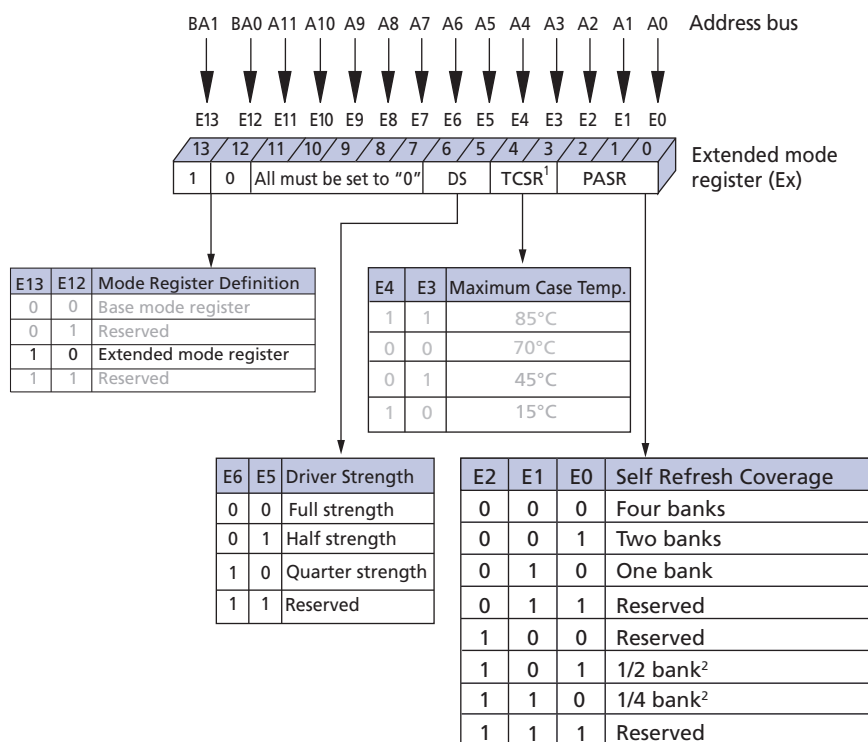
BA1 BA0 A11 A10 A9 A8 A7 A6 A5 A4 A3 A2 A1 A0 Address bus

E13 E12 E11 E10 E9 E8 E7 E6 E5 E4 E3 E2 E1 E0

13 12 11 10 9 8 7 6 5 4 3 2 1 0

| 1 | 0 | All must be set to "0" | DS | TCSR$^1$ | PASR |
|---|---|---|---|---|---|

Extended mode register (Ex)

| E13 | E12 | Mode Register Definition |
|---|---|---|
| 0 | 0 | Base mode register |
| 0 | 1 | Reserved |
| 1 | 0 | Extended mode register |
| 1 | 1 | Reserved |

| E4 | E3 | Maximum Case Temp. |
|---|---|---|
| 1 | 1 | 85°C |
| 0 | 0 | 70°C |
| 0 | 1 | 45°C |
| 1 | 0 | 15°C |

| E6 | E5 | Driver Strength |
|---|---|---|
| 0 | 0 | Full strength |
| 0 | 1 | Half strength |
| 1 | 0 | Quarter strength |
| 1 | 1 | Reserved |

| E2 | E1 | E0 | Self Refresh Coverage |
|---|---|---|---|
| 0 | 0 | 0 | Four banks |
| 0 | 0 | 1 | Two banks |
| 0 | 1 | 0 | One bank |
| 0 | 1 | 1 | Reserved |
| 1 | 0 | 0 | Reserved |
| 1 | 0 | 1 | 1/2 bank$^2$ |
| 1 | 1 | 0 | 1/4 bank$^2$ |
| 1 | 1 | 1 | Reserved |